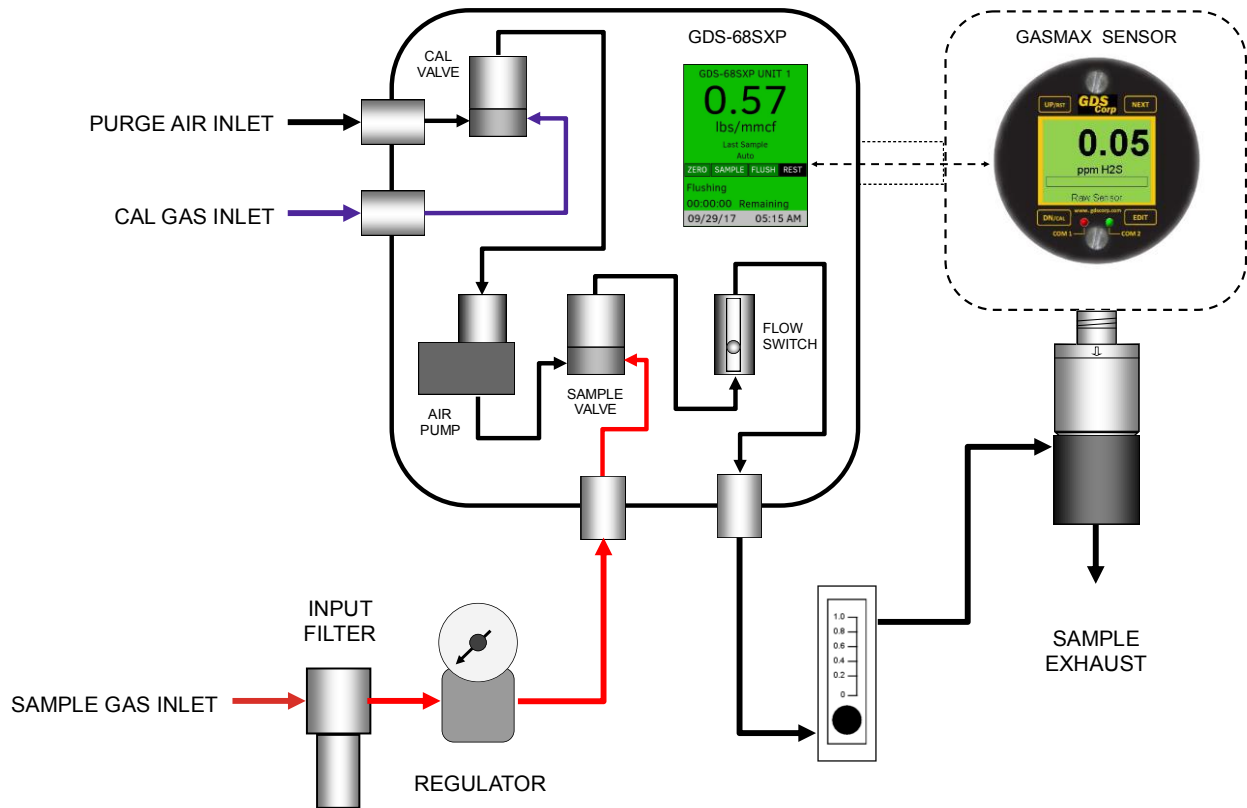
GDS-68SXP

CAL VALVE

PURGE AIR INLET

CAL GAS INLET

GDS-68SXP UNIT 1
0.57
lbs/mmcf
Last Sample
Auto
ZERO SAMPLE FLUSH REST
Flushing
00:00:00 Remaining
09/29/17 05:15 AM

GASMAX SENSOR

UP/RST GDS Corp NEXT
0.05
ppm H2S
Raw Sensor
DN/CAL www.gdscorp.com EDIT
COM 1 COM 2

AIR PUMP

SAMPLE VALVE

FLOW SWITCH

INPUT FILTER

SAMPLE GAS INLET

REGULATOR

1.0
0.8
0.6
0.4
0.2
0

SAMPLE EXHAUST